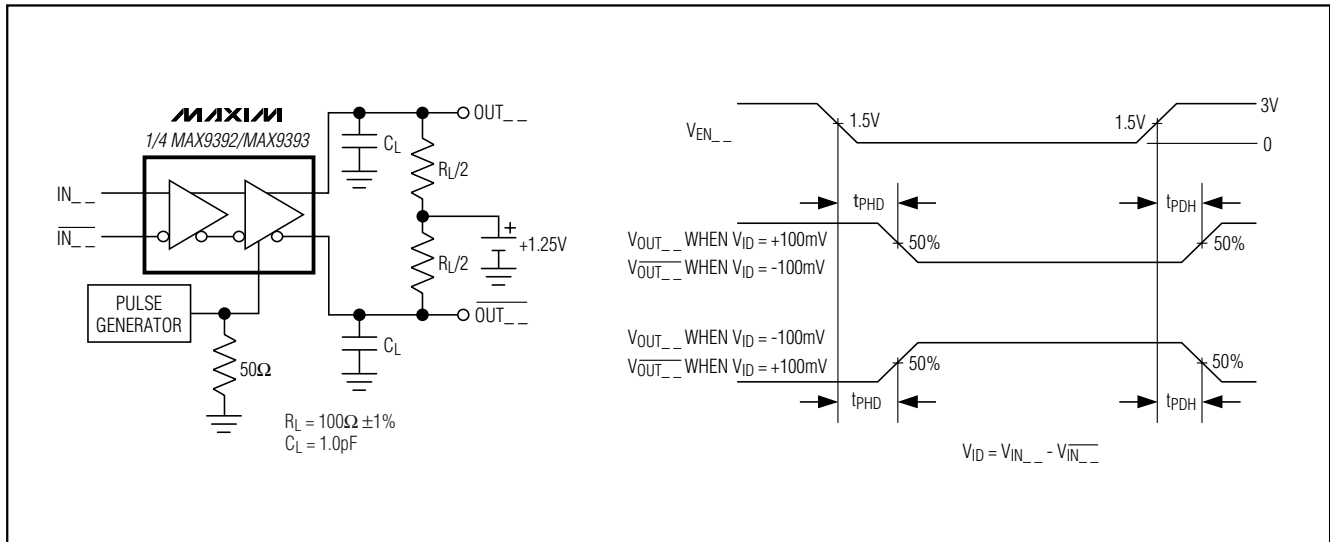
MAXIM
1/4 MAX9392/MAX9393

IN_ _
$\overline{IN\_\_}$

PULSE GENERATOR

$50\Omega$

$C_L$

$R_L/2$

$R_L/2$

OUT_ _

+1.25V

$\overline{OUT\_\_}$

$C_L$

$R_L = 100\Omega \pm 1\%$
$C_L = 1.0pF$

$V_{EN\_\_}$

1.5V

1.5V

3V

0

$t_{PHD}$

$t_{PDH}$

$V_{OUT\_\_}$ WHEN $V_{ID}$ = +100mV
$V_{\overline{OUT\_\_}}$ WHEN $V_{ID}$ = -100mV

50%

50%

$V_{OUT\_\_}$ WHEN $V_{ID}$ = -100mV
$V_{\overline{OUT\_\_}}$ WHEN $V_{ID}$ = +100mV

50%

50%

$t_{PHD}$

$t_{PDH}$

$V_{ID} = V_{IN\_\_} - V_{\overline{IN\_\_}}$